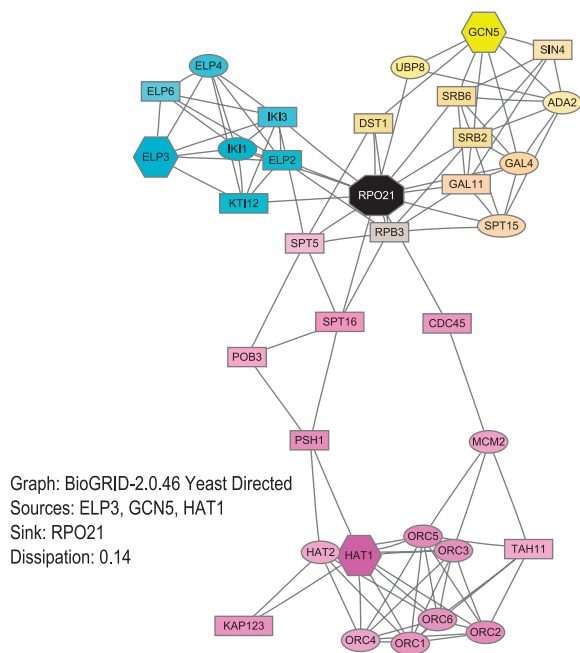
GCN5
SIN4
UBP8
ELP4
SRB6
ADA2
ELP6
IKI3
DST1
SRB2
GAL4
IKI1
ELP3
ELP2
RPO21
GAL11
KTI12
SPT15
RPB3
SPT5
SPT16
CDC45
POB3
PSH1
MCM2
Graph: BioGRID-2.0.46 Yeast Directed
Sources: ELP3, GCN5, HAT1
Sink: RPO21
Dissipation: 0.14
ORC5
HAT2
HAT1
ORC3
TAH11
ORC6
KAP123
ORC2
ORC4
ORC1